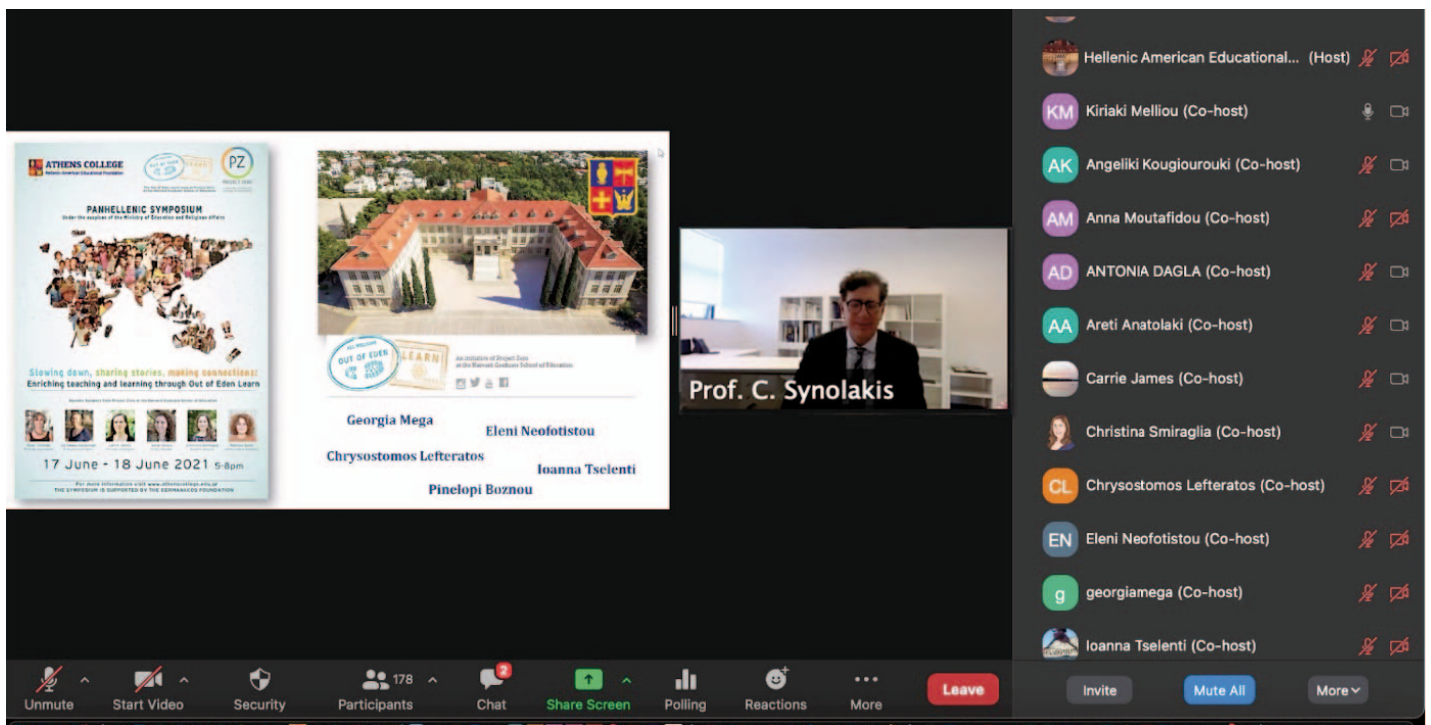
ATHENS COLLEGE
Hellenic American Educational Foundation

OUT OF EDEN LEARN

PZ

PANHELLENIC SYMPOSIUM
Under the auspices of the Ministry of Education and Religious affairs

Slowing down, sharing stories, making connections:
Enriching teaching and learning through Out of Eden Learn

17 June - 18 June 2021 5-8pm

THE SYMPOSIUM IS SUPPORTED BY THE GERMANACOS FOUNDATION

OUT OF EDEN LEARN

An initiative of Project Zero at the Harvard Graduate School of Education

Georgia Mega
Eleni Neofotistou
Chrysostomos Lefteratos
Ioanna Tselenti
Pinelopi Boznou

Prof. C. Synolakis

Hellenic American Educational... (Host)
KM Kiriaki Melliou (Co-host)
AK Angeliki Kougiourouki (Co-host)
AM Anna Moutafidou (Co-host)
AD ANTONIA DAGLA (Co-host)
AA Areti Anatolaki (Co-host)
Carrie James (Co-host)
Christina Smiraglia (Co-host)
CL Chrysostomos Lefteratos (Co-host)
EN Eleni Neofotistou (Co-host)
g georgiamega (Co-host)
Ioanna Tselenti (Co-host)

Unmute
Start Video
Security
178 Participants
2 Chat
Share Screen
Polling
Reactions
More
Leave

Invite
Mute All
More